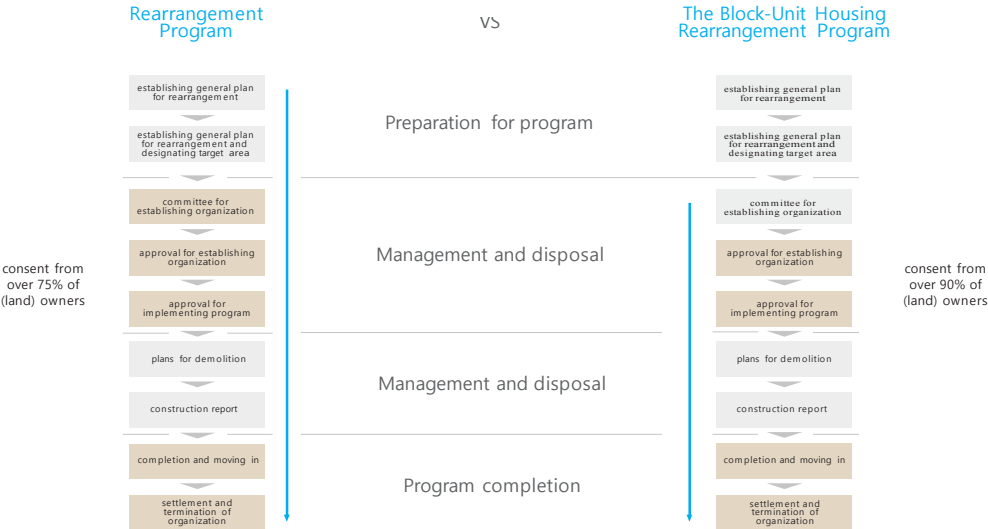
Rearrangement Program

VS

The Block-Unit Housing Rearrangement Program

establishing general plan for rearrangement

establishing general plan for rearrangement and designating target area

committee for establishing organization

approval for establishing organization

approval for implementing program

plans for demolition

construction report

completion and moving in

settlement and termination of organization

consent from over 75% of (land) owners

Preparation for program

Management and disposal

Management and disposal

Program completion

establishing general plan for rearrangement

establishing general plan for rearrangement and designating target area

committee for establishing organization

approval for establishing organization

approval for implementing program

plans for demolition

construction report

completion and moving in

settlement and termination of organization

consent from over 90% of (land) owners